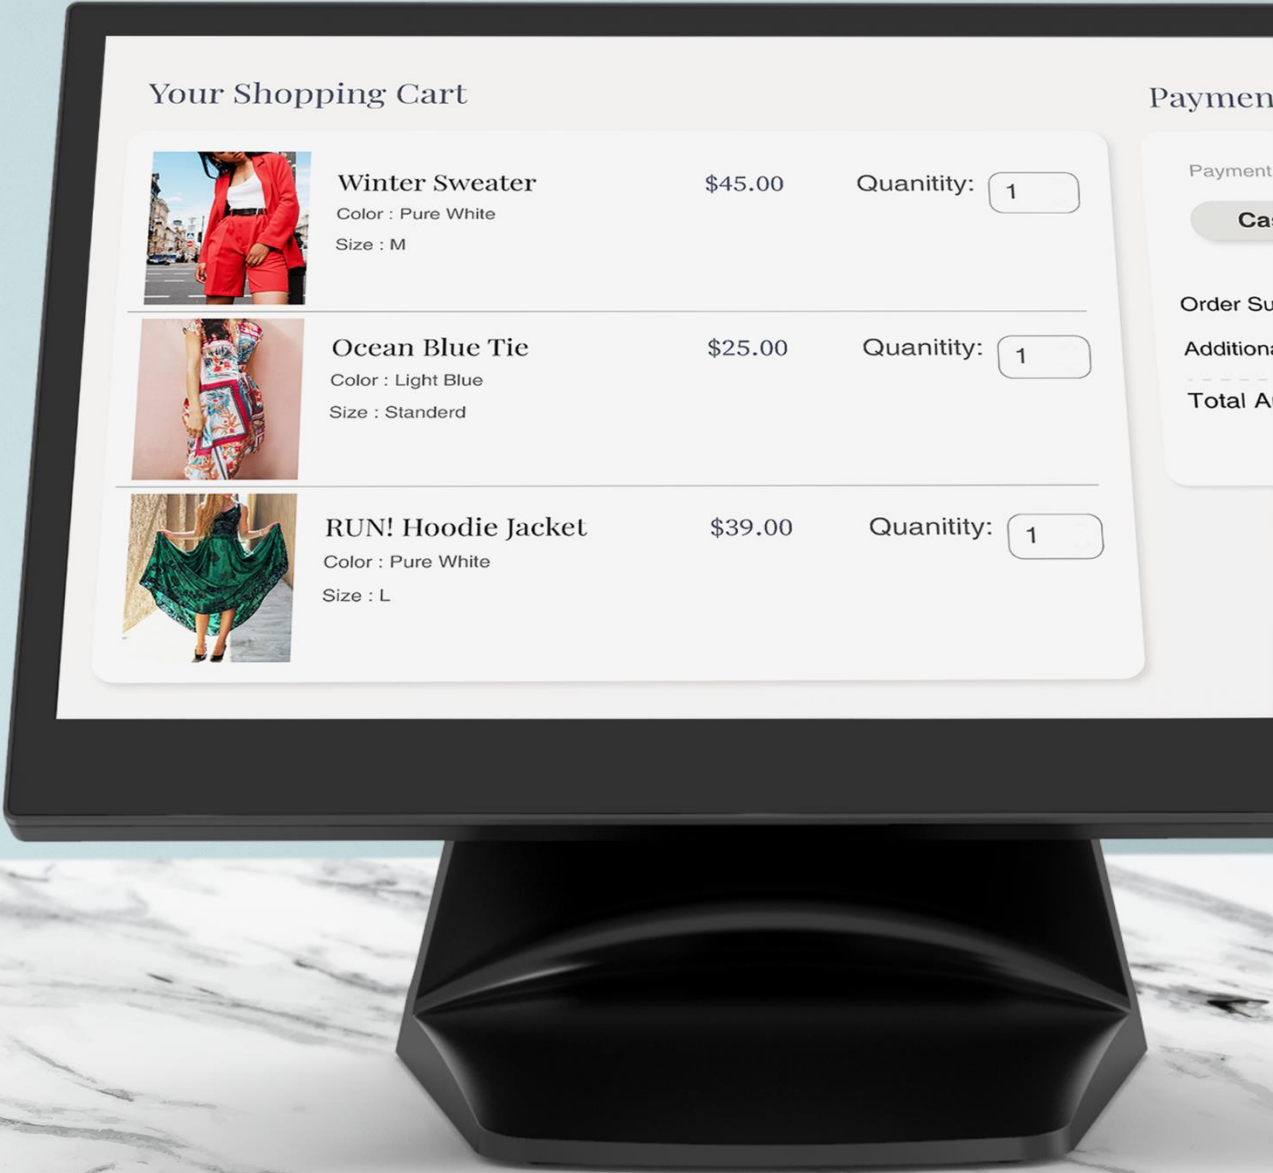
Your Shopping Cart

Winter Sweater
Color : Pure White
Size : M
$45.00
Quanitity: 1

Ocean Blue Tie
Color : Light Blue
Size : Standerd
$25.00
Quanitity: 1

RUN! Hoodie Jacket
Color : Pure White
Size : L
$39.00
Quanitity: 1

Paymen

Payment

Ca

Order Su

Additiona

Total A